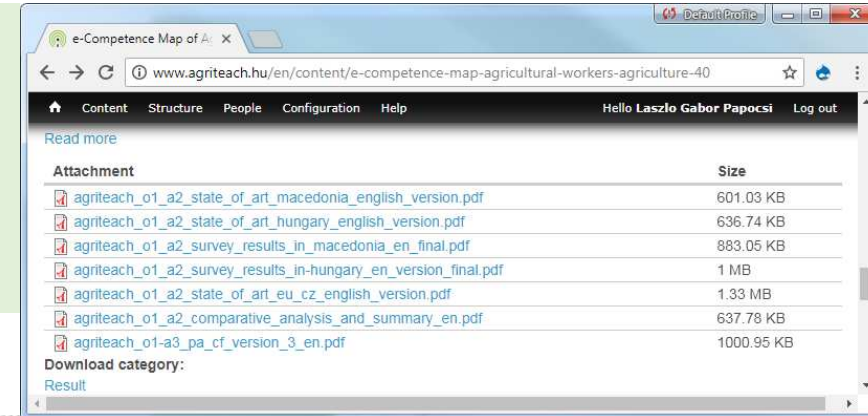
Default Profile

e-Competence Map of A ×

www.agriteach.hu/en/content/e-competence-map-agricultural-workers-agriculture-40

Content Structure People Configuration Help Hello Laszlo Gabor Papocsi Log out

Read more

| Attachment | Size |
|---|---|
| agriteach_o1_a2_state_of_art_macedonia_english_version.pdf | 601.03 KB |
| agriteach_o1_a2_state_of_art_hungary_english_version.pdf | 636.74 KB |
| agriteach_o1_a2_survey_results_in_macedonia_en_final.pdf | 883.05 KB |
| agriteach_o1_a2_survey_results_in-hungary_en_version_final.pdf | 1 MB |
| agriteach_o1_a2_state_of_art_eu_cz_english_version.pdf | 1.33 MB |
| agriteach_o1_a2_comparative_analysis_and_summary_en.pdf | 637.78 KB |
| agriteach_o1-a3_pa_cf_version_3_en.pdf | 1000.95 KB |

Download category:
Result